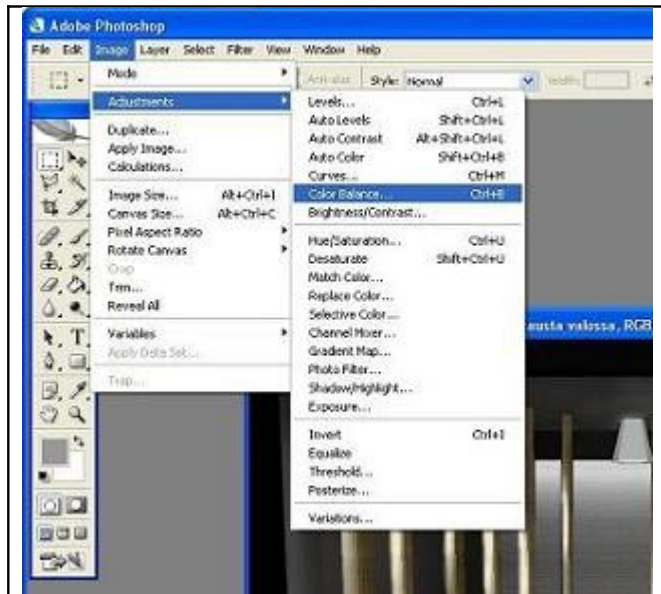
Adobe Photoshop

File Edit Image Layer Select Filter View Window Help

Anti-alias Style: Normal Width:

Mode
Adjustments
Duplicate...
Apply Image...
Calculations...
Image Size... Alt+Ctrl+I
Canvas Size... Alt+Ctrl+C
Pixel Aspect Ratio
Rotate Canvas
Crop
Trim...
Reveal All
Variables
Apply Data Set...
Trap...

Levels... Ctrl+L
Auto Levels Shift+Ctrl+L
Auto Contrast Alt+Shift+Ctrl+L
Auto Color Shift+Ctrl+B
Curves... Ctrl+M
Color Balance... Ctrl+B
Brightness/Contrast...
Hue/Saturation... Ctrl+U
Desaturate Shift+Ctrl+U
Match Color...
Replace Color...
Selective Color...
Channel Mixer...
Gradient Map...
Photo Filter...
Shadow/Highlight...
Exposure...
Invert Ctrl+I
Equalize
Threshold...
Posterize...
Variations...

austa valossa, RGB